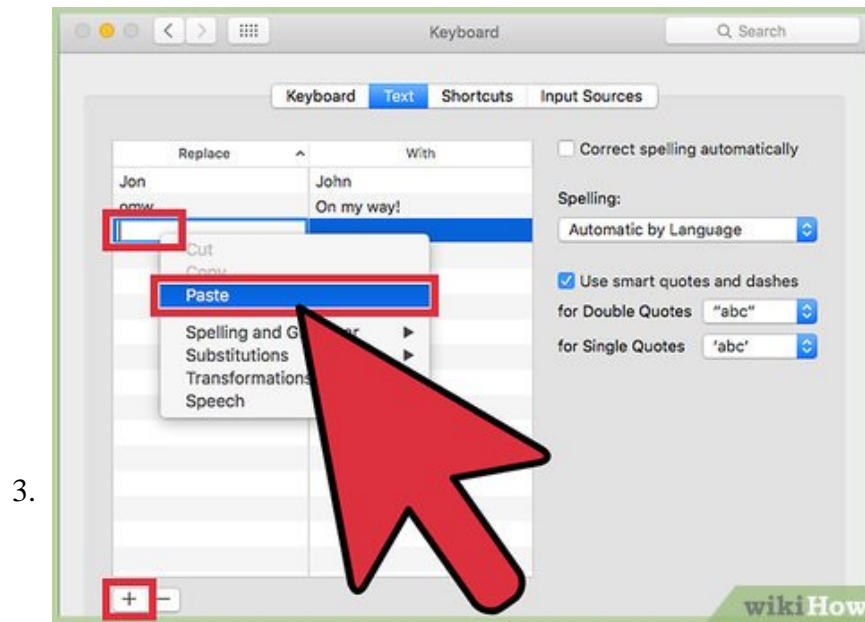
Keyboard

Search

Keyboard Text Shortcuts Input Sources

| Replace | With |
|---|---|
| Jon | John |
| omw | On my way! |

Cut
Copy
Paste
Spelling and G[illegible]r
Substitutions
Transformations
Speech

Correct spelling automatically

Spelling:
Automatic by Language

Use smart quotes and dashes
for Double Quotes “abc”
for Single Quotes ‘abc’

3.

+ −

wikiHow